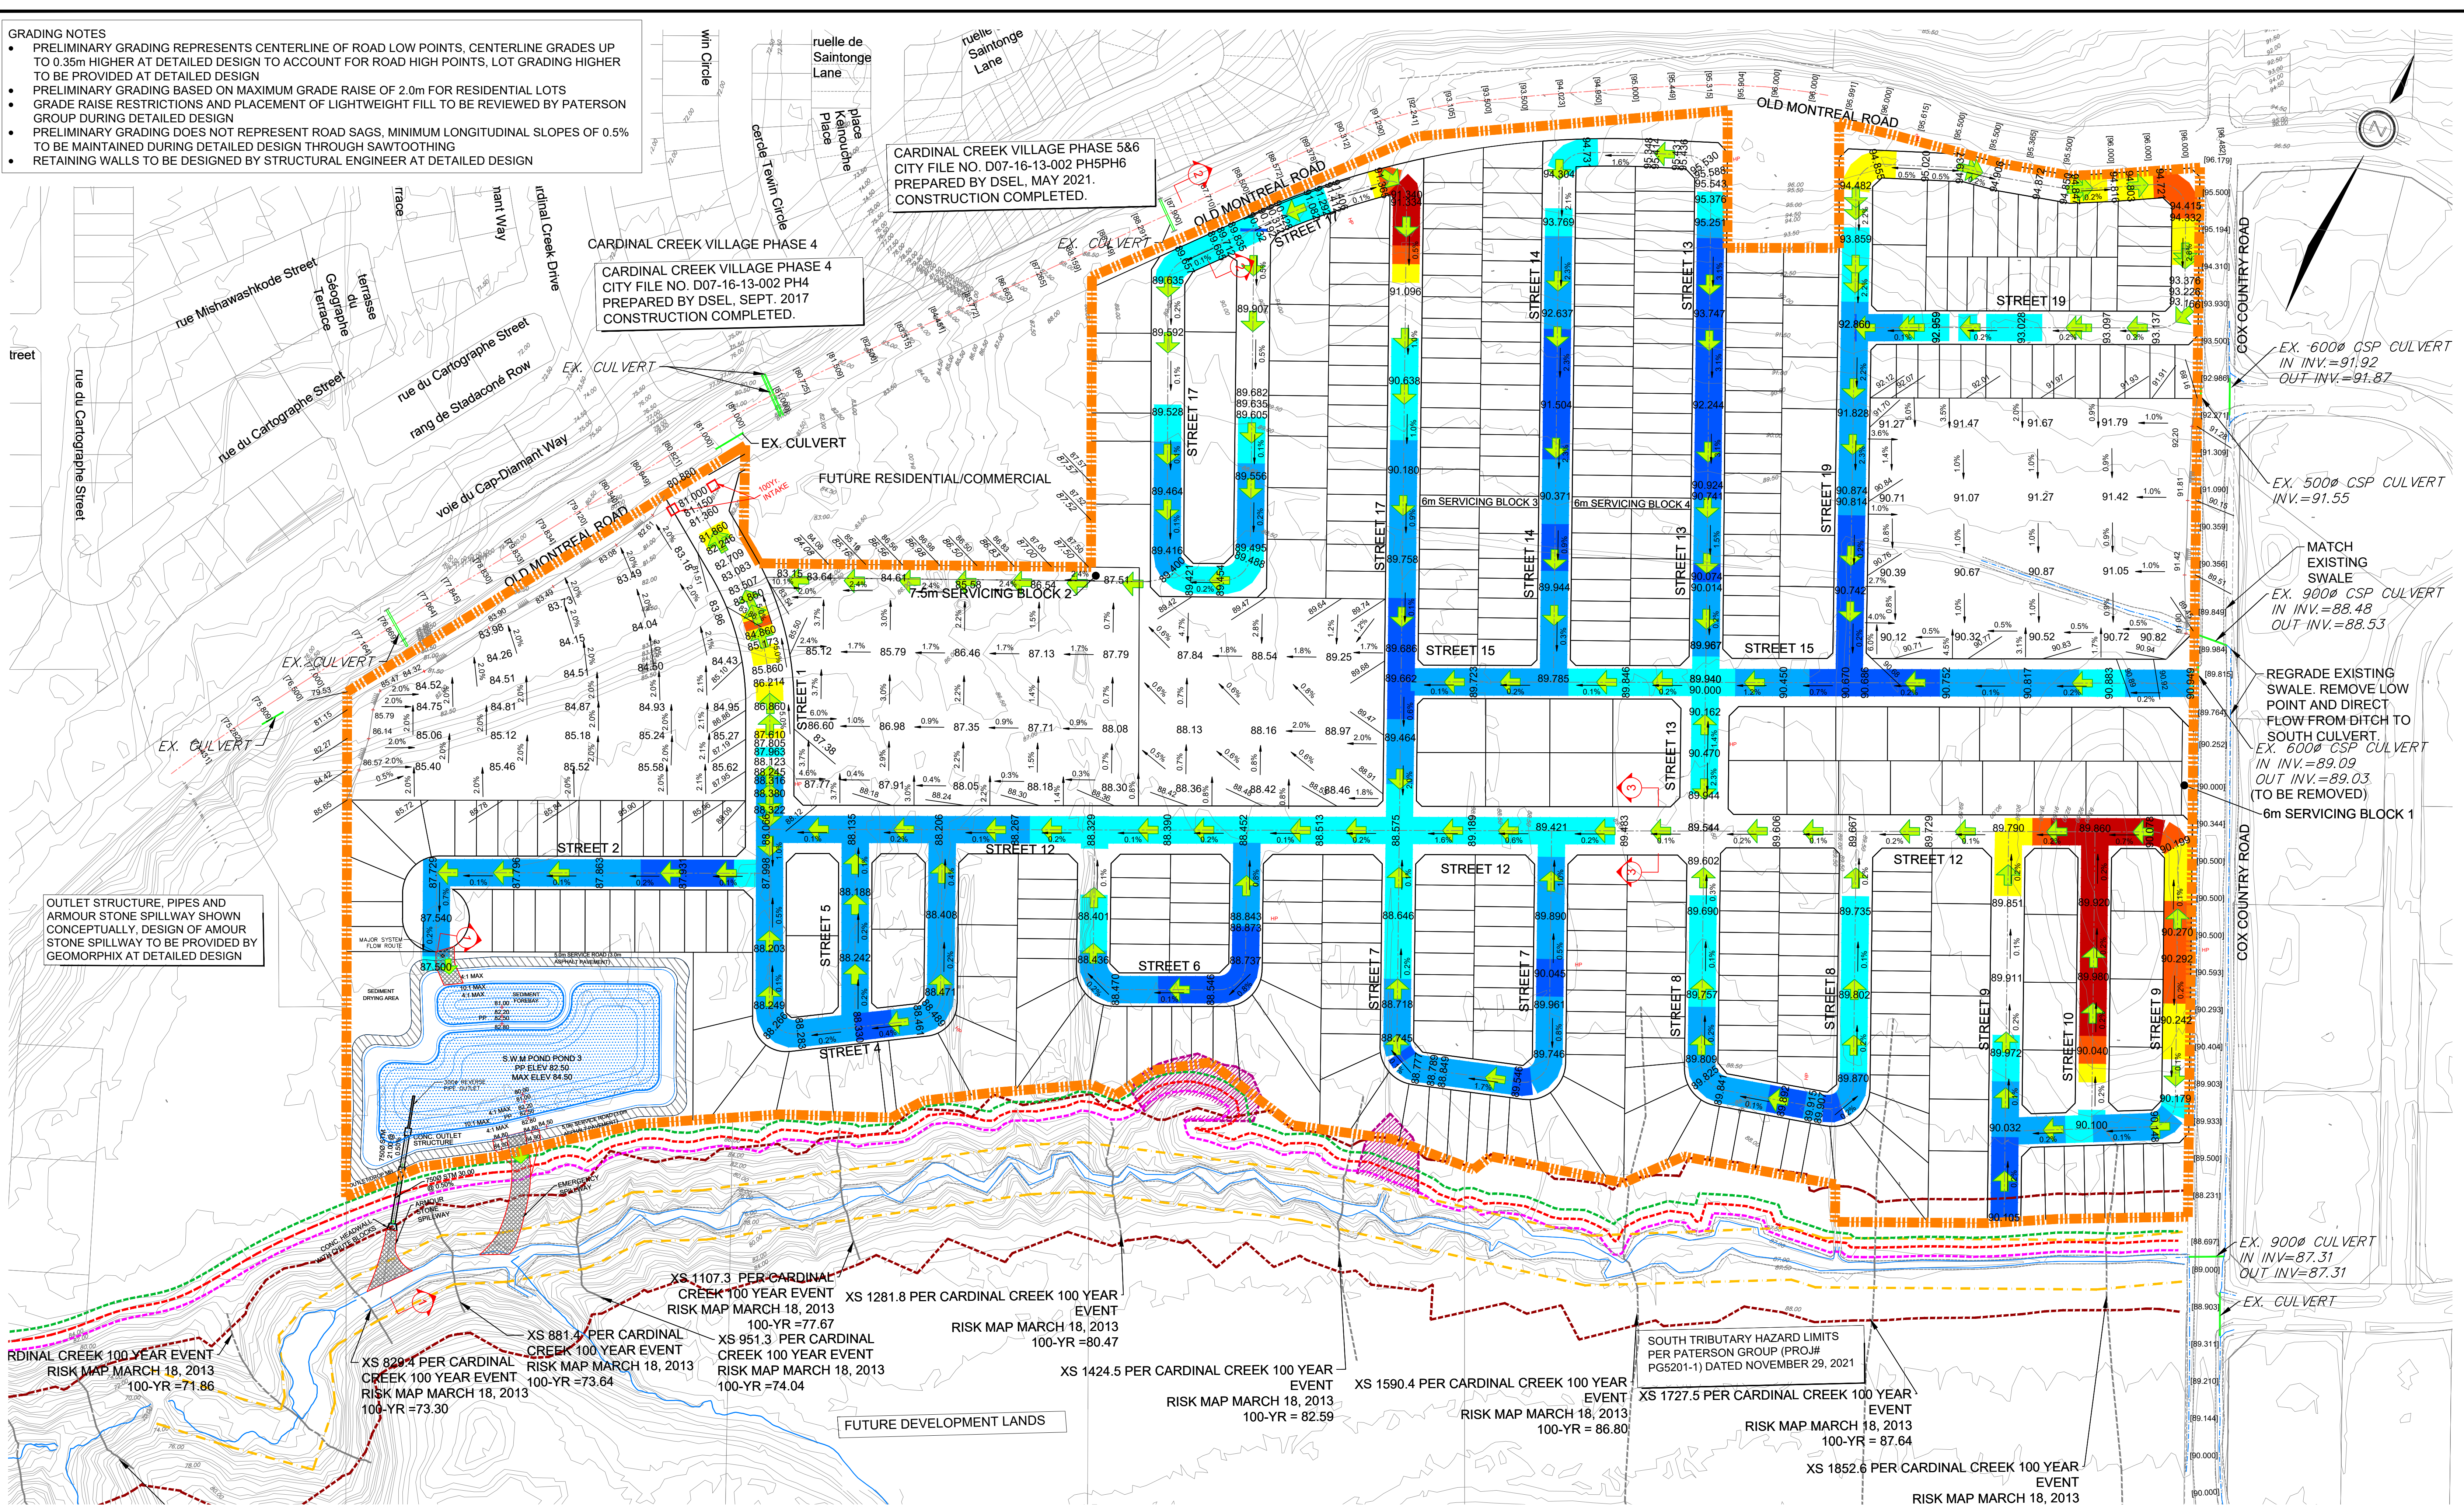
GRADING NOTES
• PRELIMINARY GRADING REPRESENTS CENTERLINE OF ROAD LOW POINTS, CENTERLINE GRADES UP TO 0.35m HIGHER AT DETAILED DESIGN TO ACCOUNT FOR ROAD HIGH POINTS, LOT GRADING HIGHER TO BE PROVIDED AT DETAILED DESIGN
• PRELIMINARY GRADING BASED ON MAXIMUM GRADE RAISE OF 2.0m FOR RESIDENTIAL LOTS
• GRADE RAISE RESTRICTIONS AND PLACEMENT OF LIGHTWEIGHT FILL TO BE REVIEWED BY PATERSON GROUP DURING DETAILED DESIGN
• PRELIMINARY GRADING DOES NOT REPRESENT ROAD SAGS, MINIMUM LONGITUDINAL SLOPES OF 0.5% TO BE MAINTAINED DURING DETAILED DESIGN THROUGH SAWTOOTHING
• RETAINING WALLS TO BE DESIGNED BY STRUCTURAL ENGINEER AT DETAILED DESIGN

ruelle de Saintonge Lane

ruelle Saintonge Lane

cercle Tewin Circle

place Kainouche Place

CARDINAL CREEK VILLAGE PHASE 5&6
CITY FILE NO. D07-16-13-002 PH5PH6
PREPARED BY DSEL, MAY 2021.
CONSTRUCTION COMPLETED.

OLD MONTREAL ROAD

CARDINAL CREEK VILLAGE PHASE 4

CARDINAL CREEK VILLAGE PHASE 4
CITY FILE NO. D07-16-13-002 PH4
PREPARED BY DSEL, SEPT. 2017
CONSTRUCTION COMPLETED.

rue Mishawashkode Street

terrasse du Géographe Terrace

rue du Cartographe Street

rue du Cartographe Street

rang de Stadaconé Row

voie du Cap-Diamant Way

rue du Cartographe Street

EX. CULVERT

EX. CULVERT

EX. CULVERT

EX. CULVERT

EX. CULVERT

FUTURE RESIDENTIAL/COMMERCIAL

OLD MONTREAL ROAD

7.5m SERVICING BLOCK 2

STREET 17

STREET 17

STREET 14

STREET 14

STREET 13

STREET 13

STREET 13

STREET 19

STREET 19

6m SERVICING BLOCK 3

6m SERVICING BLOCK 4

STREET 15

STREET 15

STREET 1

STREET 2

STREET 12

STREET 12

STREET 12

STREET 12

STREET 5

STREET 4

STREET 6

STREET 7

STREET 7

STREET 8

STREET 8

STREET 9

STREET 10

STREET 9

COX COUNTRY ROAD

COX COUNTRY ROAD

EX. 600Ø CSP CULVERT
IN INV.=91.92
OUT INV.=91.87

EX. 500Ø CSP CULVERT
INV.=91.55

MATCH EXISTING SWALE

EX. 900Ø CSP CULVERT
IN INV.=88.48
OUT INV.=88.53

REGRADE EXISTING SWALE. REMOVE LOW POINT AND DIRECT FLOW FROM DITCH TO SOUTH CULVERT.

EX. 600Ø CSP CULVERT
IN INV.=89.09
OUT INV.=89.03
(TO BE REMOVED)

6m SERVICING BLOCK 1

OUTLET STRUCTURE, PIPES AND ARMOUR STONE SPILLWAY SHOWN CONCEPTUALLY, DESIGN OF AMOUR STONE SPILLWAY TO BE PROVIDED BY GEOMORPHIX AT DETAILED DESIGN

S.W.M POND POND 3
PP ELEV 82.50
MAX ELEV 84.50

EX. 900Ø CULVERT
IN INV=87.31
OUT INV=87.31

EX. CULVERT

XS 1107.3 PER CARDINAL CREEK 100 YEAR EVENT
RISK MAP MARCH 18, 2013
100-YR =77.67

XS 1281.8 PER CARDINAL CREEK 100 YEAR EVENT
RISK MAP MARCH 18, 2013
100-YR =80.47

XS 881.4 PER CARDINAL CREEK 100 YEAR EVENT
RISK MAP MARCH 18, 2013
100-YR =73.64

XS 951.3 PER CARDINAL CREEK 100 YEAR EVENT
RISK MAP MARCH 18, 2013
100-YR =74.04

RDINAL CREEK 100 YEAR EVENT
RISK MAP MARCH 18, 2013
100-YR =71.86

XS 829.4 PER CARDINAL CREEK 100 YEAR EVENT
RISK MAP MARCH 18, 2013
100-YR =73.30

XS 1424.5 PER CARDINAL CREEK 100 YEAR EVENT
RISK MAP MARCH 18, 2013
100-YR = 82.59

XS 1590.4 PER CARDINAL CREEK 100 YEAR EVENT
RISK MAP MARCH 18, 2013
100-YR = 86.80

SOUTH TRIBUTARY HAZARD LIMITS PER PATERSON GROUP (PROJ# PG5201-1) DATED NOVEMBER 29, 2021

XS 1727.5 PER CARDINAL CREEK 100 YEAR EVENT
RISK MAP MARCH 18, 2013
100-YR = 87.64

XS 1852.6 PER CARDINAL CREEK 100 YEAR EVENT
RISK MAP MARCH 18, 2013

FUTURE DEVELOPMENT LANDS